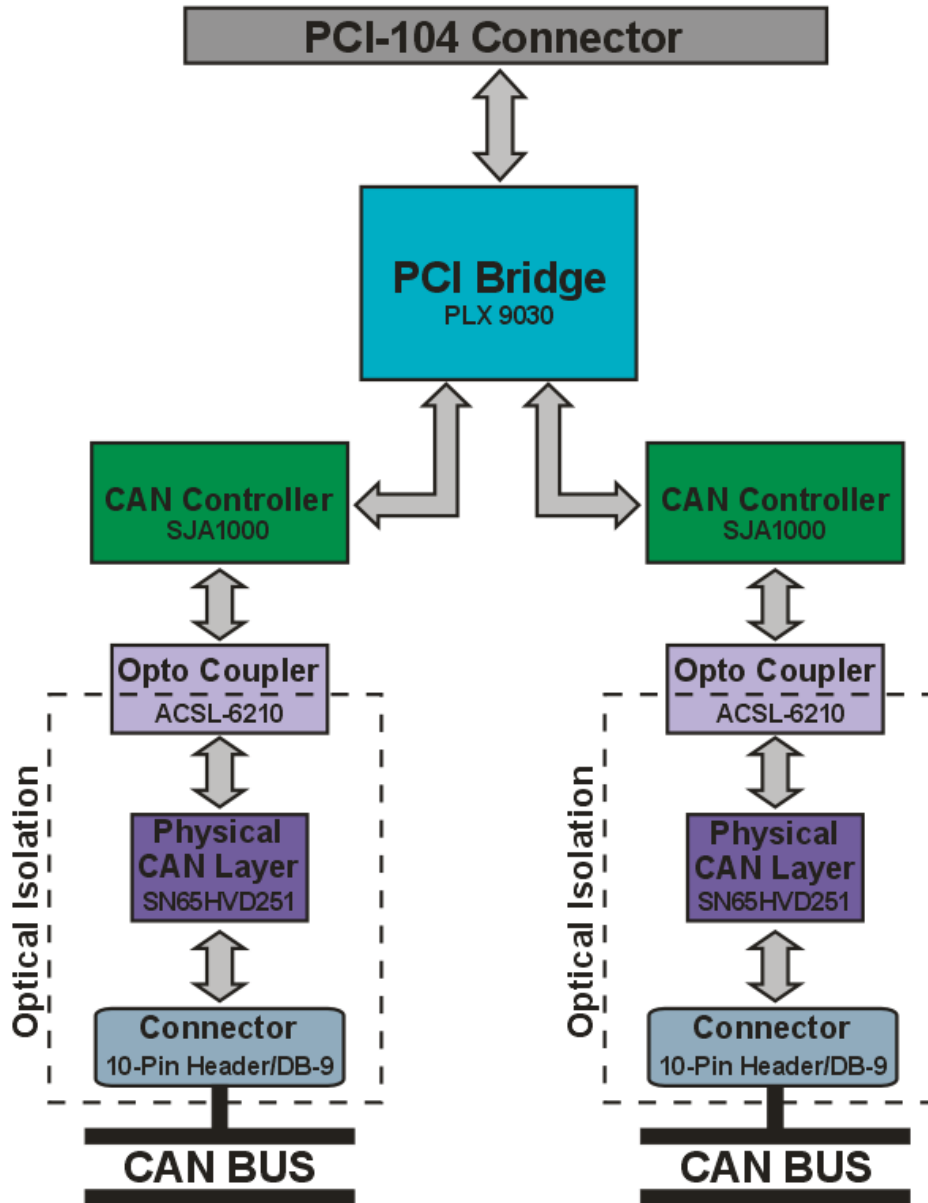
PCI-104 Connector

PCI Bridge
PLX 9030

CAN Controller
SJA1000

Opto Coupler
ACSL-6210

Optical Isolation

Physical CAN Layer
SN65HVD251

Connector
10-Pin Header/DB-9

CAN BUS

CAN Controller
SJA1000

Opto Coupler
ACSL-6210

Optical Isolation

Physical CAN Layer
SN65HVD251

Connector
10-Pin Header/DB-9

CAN BUS